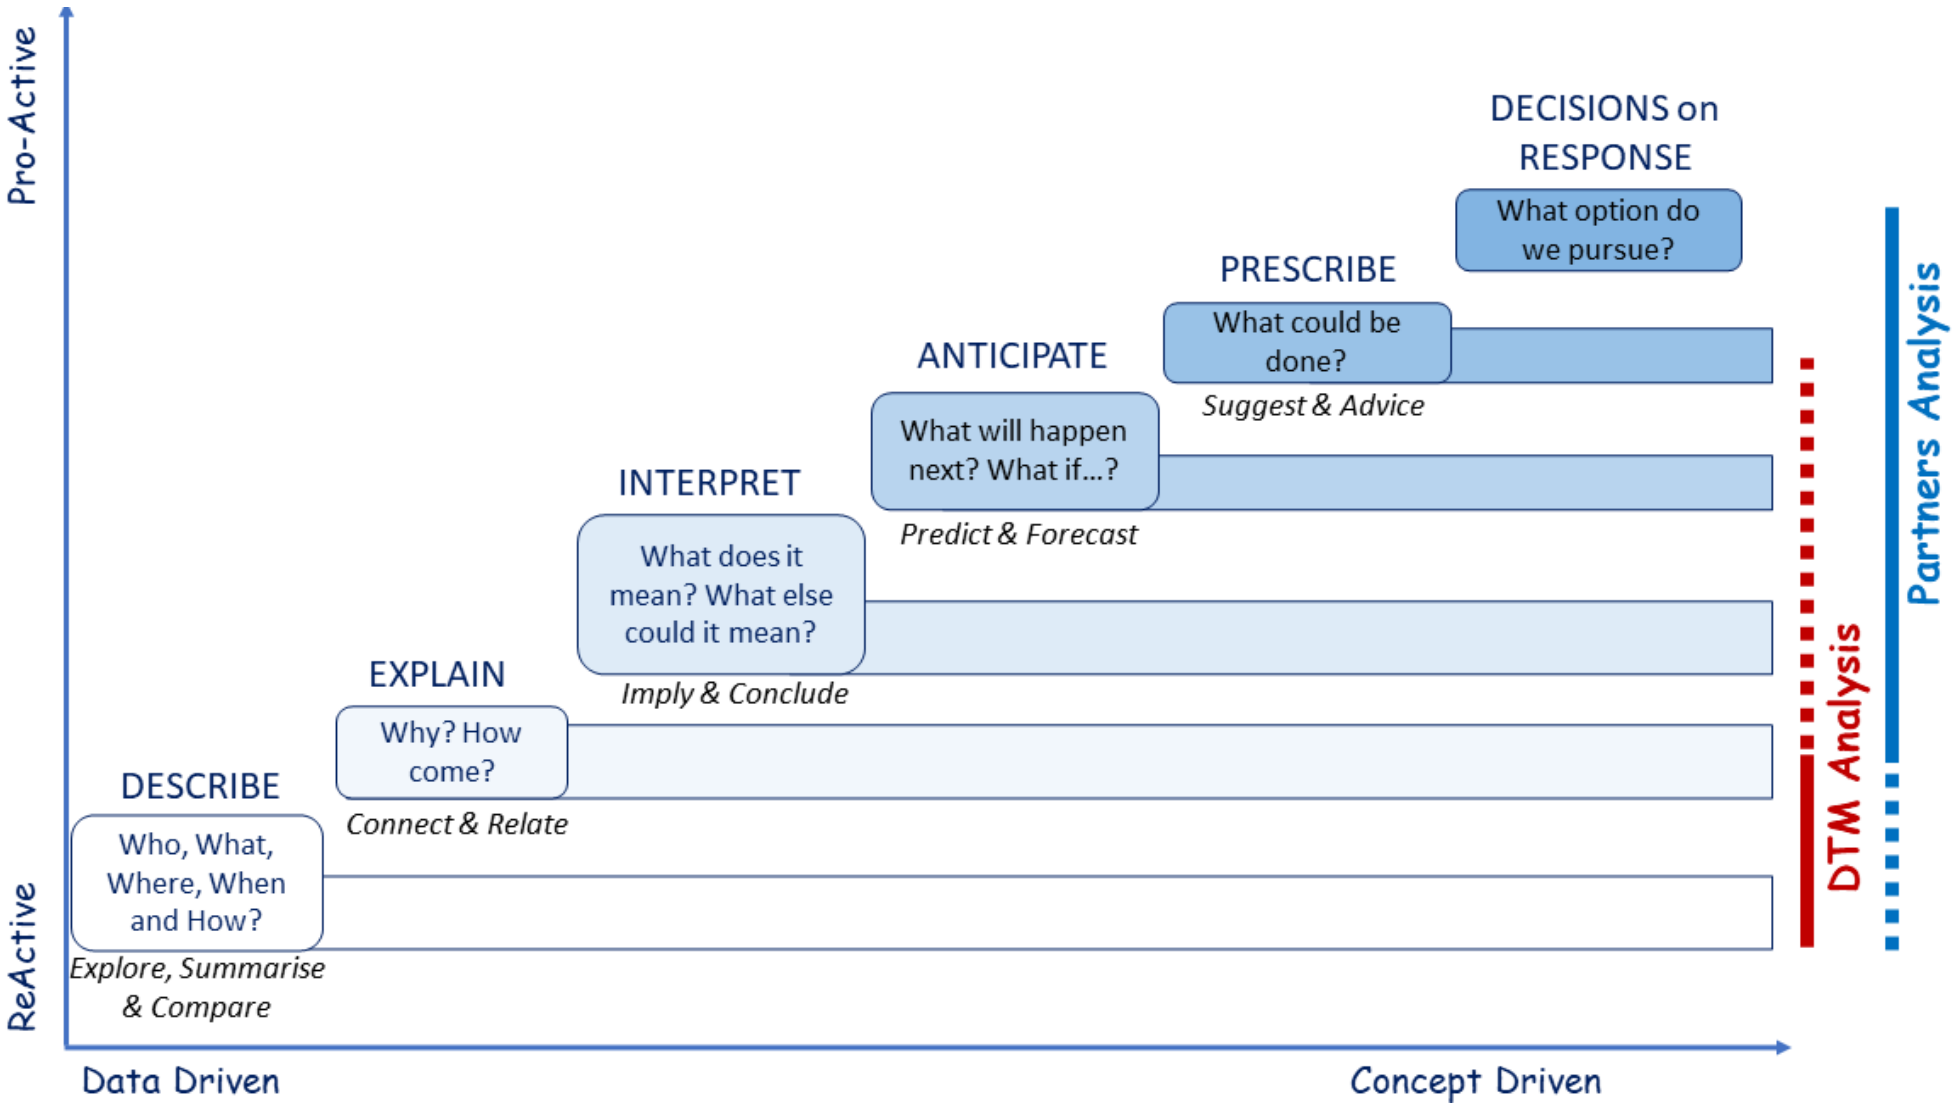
Pro-Active

DECISIONS on RESPONSE

What option do we pursue?

PRESCRIBE

What could be done?

Suggest & Advice

ANTICIPATE

What will happen next? What if...?

Predict & Forecast

INTERPRET

What does it mean? What else could it mean?

Imply & Conclude

EXPLAIN

Why? How come?

Connect & Relate

DESCRIBE

Who, What, Where, When and How?

Explore, Summarise & Compare

ReActive

Partners Analysis

DTM Analysis

Data Driven

Concept Driven